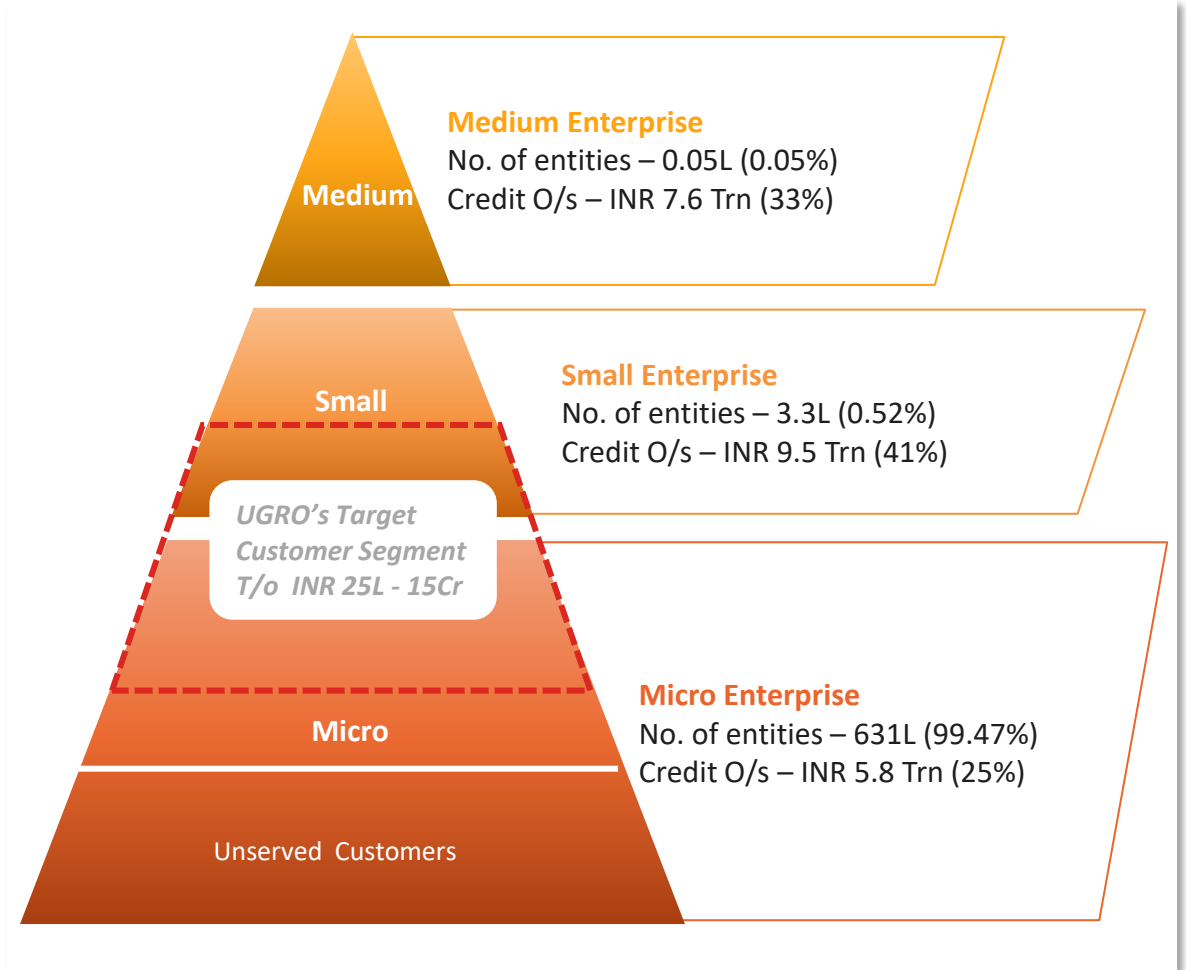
Medium

Medium Enterprise
No. of entities – 0.05L (0.05%)
Credit O/s – INR 7.6 Trn (33%)

Small

Small Enterprise
No. of entities – 3.3L (0.52%)
Credit O/s – INR 9.5 Trn (41%)

UGRO's Target Customer Segment T/o INR 25L - 15Cr

Micro

Micro Enterprise
No. of entities – 631L (99.47%)
Credit O/s – INR 5.8 Trn (25%)

Unserved Customers